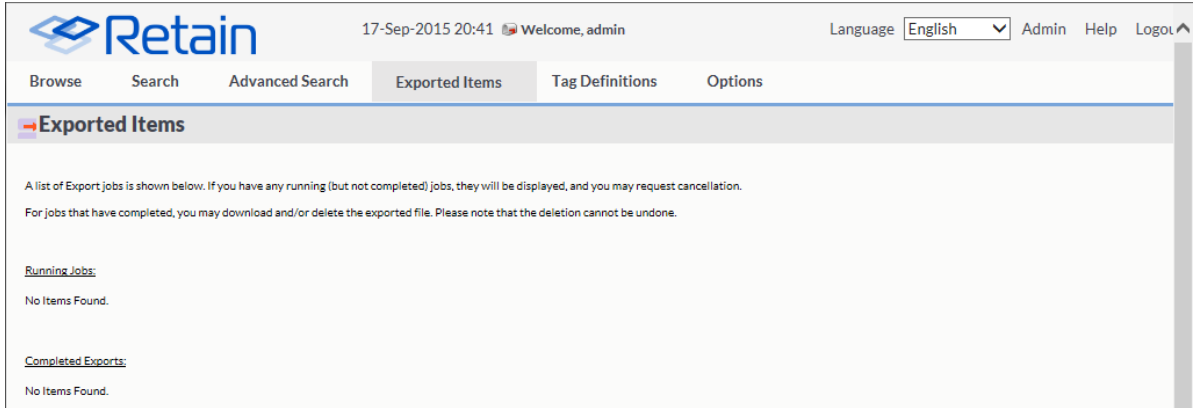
Retain

17-Sep-2015 20:41 Welcome, admin

Language English Admin Help Logou

Browse Search Advanced Search Exported Items Tag Definitions Options

Exported Items

A list of Export jobs is shown below. If you have any running (but not completed) jobs, they will be displayed, and you may request cancellation.

For jobs that have completed, you may download and/or delete the exported file. Please note that the deletion cannot be undone.

Running Jobs:

No Items Found.

Completed Exports:

No Items Found.